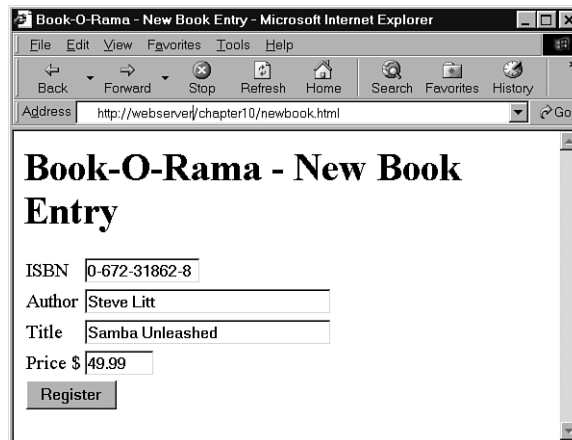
Book-O-Rama - New Book Entry - Microsoft Internet Explorer

File Edit View Favorites Tools Help

Back Forward Stop Refresh Home Search Favorites History

Address http://webserver/chapter10/newbook.html

Go

Book-O-Rama - New Book Entry

ISBN 0-672-31862-8

Author Steve Litt

Title Samba Unleashed

Price $ 49.99

Register